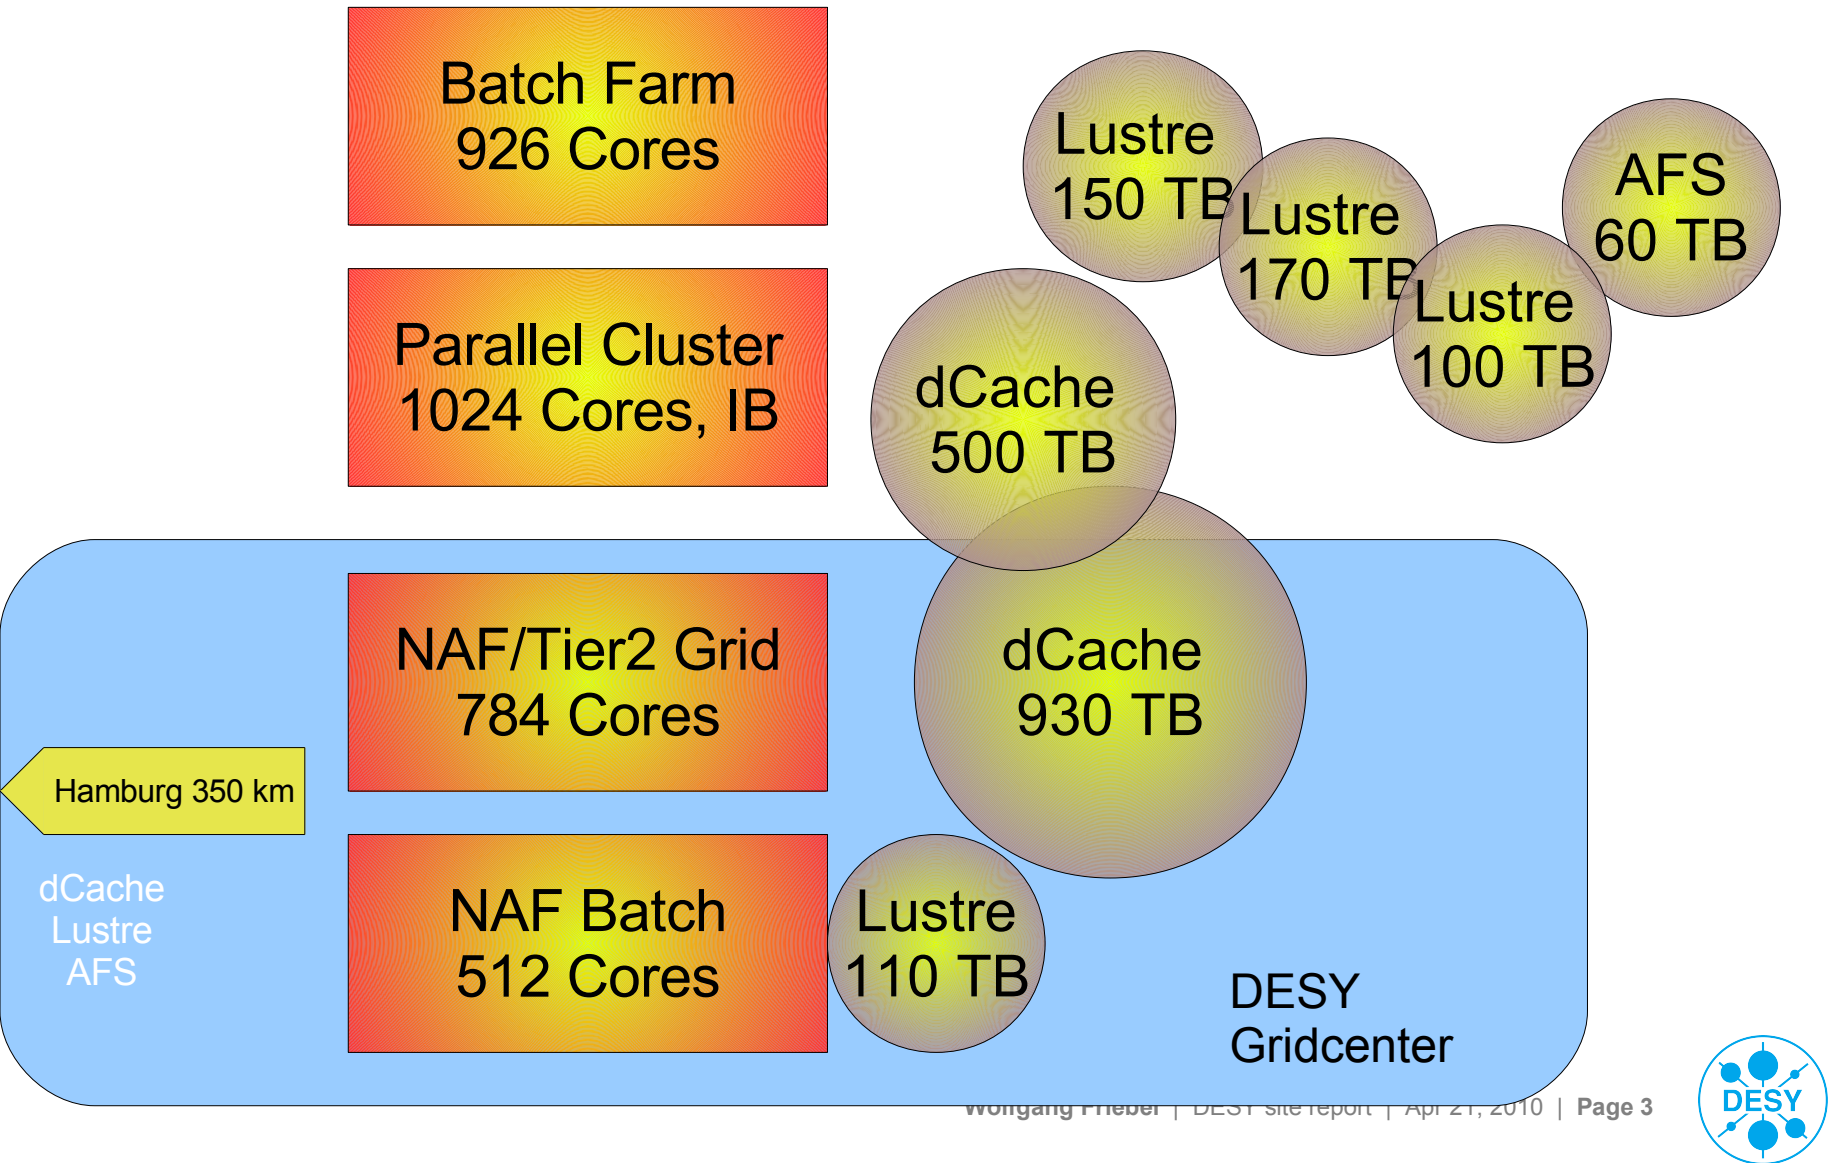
Batch Farm
926 Cores

Parallel Cluster
1024 Cores, IB

Lustre
150 TB

Lustre
170 TB

Lustre
100 TB

AFS
60 TB

dCache
500 TB

NAF/Tier2 Grid
784 Cores

dCache
930 TB

Hamburg 350 km

dCache
Lustre
AFS

NAF Batch
512 Cores

Lustre
110 TB

DESY
Gridcenter

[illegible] | DESY site report | Apr 21, 2010 | Page 3

DESY